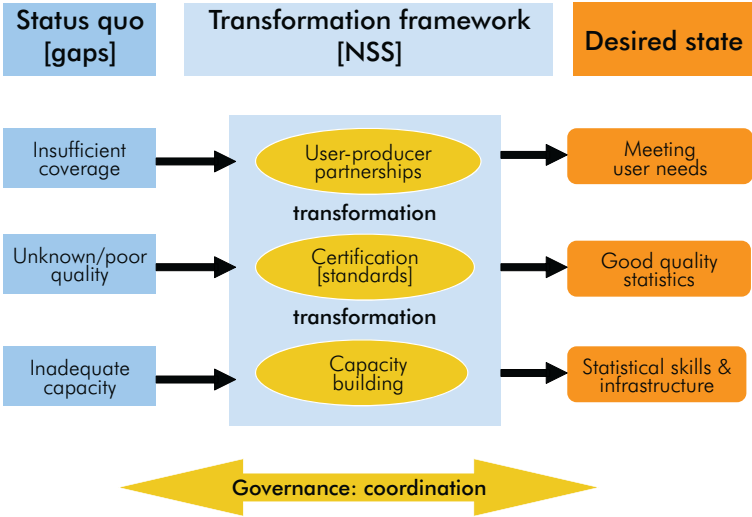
Status quo [gaps]

Transformation framework [NSS]

Desired state

Insufficient coverage

User-producer partnerships

Meeting user needs

transformation

Unknown/poor quality

Certification [standards]

Good quality statistics

transformation

Inadequate capacity

Capacity building

Statistical skills & infrastructure

Governance: coordination